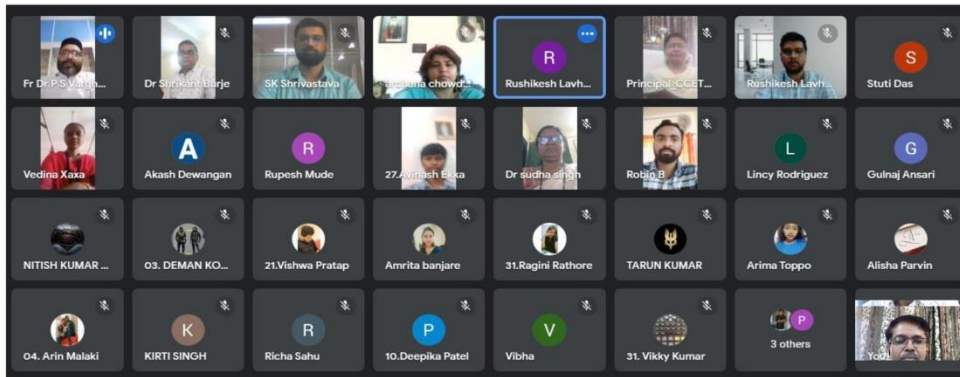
Fr Dr P S Vargh...
Dr Shrikant Burje
SK Shrivastava
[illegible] chowd...
R
Rushikesh Lavh...
Principal_CCET...
Rushikesh Lavh...
S
Stuti Das

Vedina Xaxa
A
Akash Dewangan
R
Rupesh Mude
27.Avinash Ekka
Dr sudha singh
Robin B
L
Lincy Rodriguez
G
Gulnaj Ansari

NITISH KUMAR ...
03. DEMAN KO...
21.Vishwa Pratap
Amrita banjare
31.Ragini Rathore
TARUN KUMAR
Arima Toppo
Alisha Parvin

04. Arin Malaki
K
KIRTI SINGH
R
Richa Sahu
P
10.Deepika Patel
V
Vibha
31. Vikky Kumar
P
3 others
You